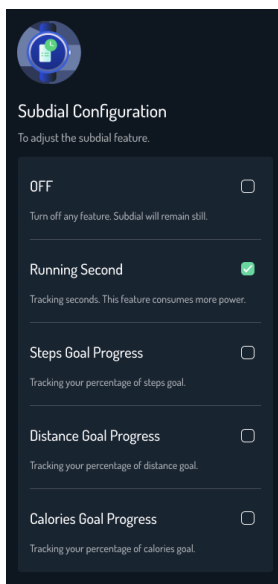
Subdial Configuration

To adjust the subdial feature.

OFF

Turn off any feature. Subdial will remain still.

Running Second

Tracking seconds. This feature consumes more power.

Steps Goal Progress

Tracking your percentage of steps goal.

Distance Goal Progress

Tracking your percentage of distance goal.

Calories Goal Progress

Tracking your percentage of calories goal.